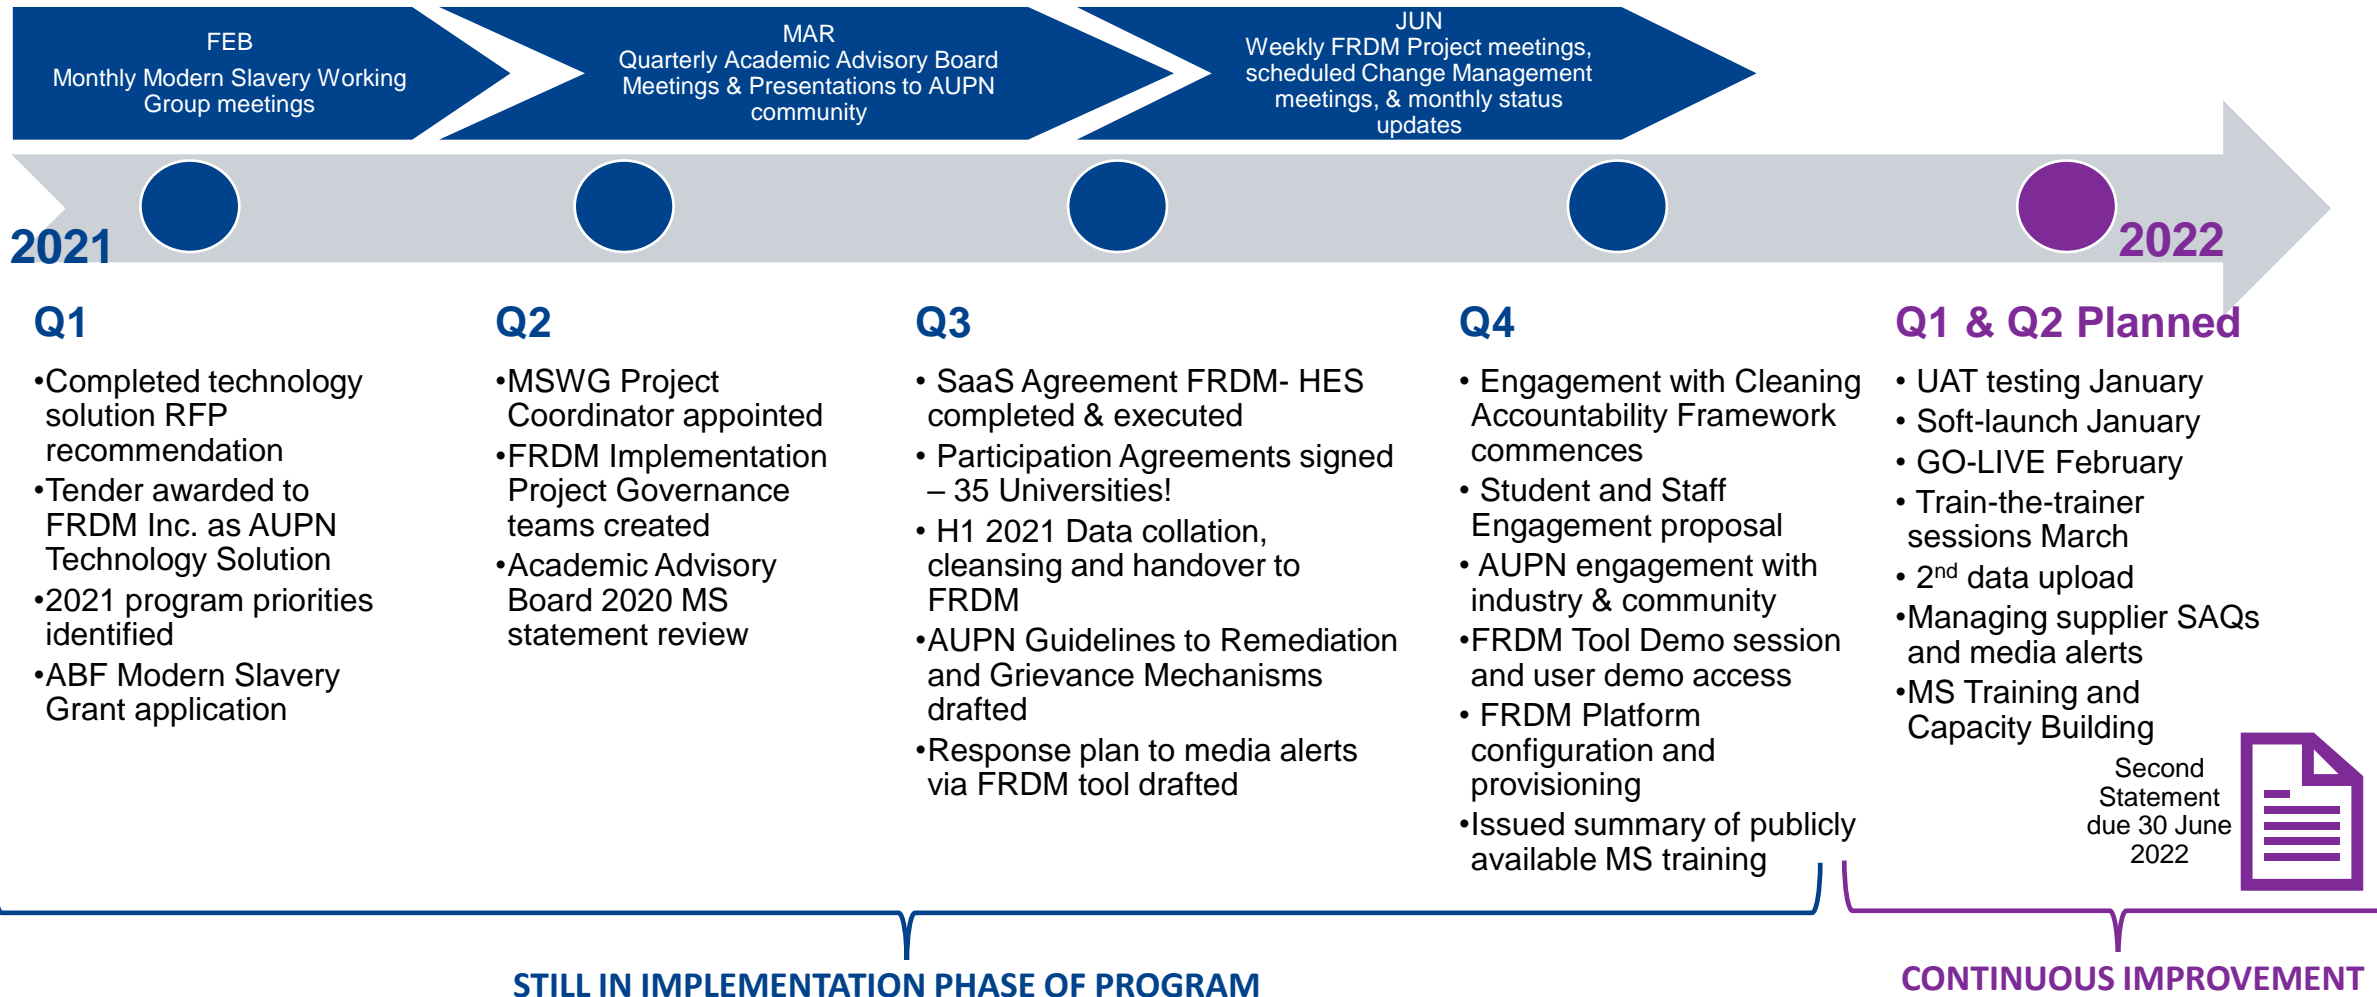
FEB
Monthly Modern Slavery Working Group meetings

MAR
Quarterly Academic Advisory Board Meetings & Presentations to AUPN community

JUN
Weekly FRDM Project meetings, scheduled Change Management meetings, & monthly status updates

2021

2022

Q1

•Completed technology solution RFP recommendation
•Tender awarded to FRDM Inc. as AUPN Technology Solution
•2021 program priorities identified
•ABF Modern Slavery Grant application

Q2

•MSWG Project Coordinator appointed
•FRDM Implementation Project Governance teams created
•Academic Advisory Board 2020 MS statement review

Q3

• SaaS Agreement FRDM- HES completed & executed
• Participation Agreements signed – 35 Universities!
• H1 2021 Data collation, cleansing and handover to FRDM
•AUPN Guidelines to Remediation and Grievance Mechanisms drafted
•Response plan to media alerts via FRDM tool drafted

Q4

• Engagement with Cleaning Accountability Framework commences
• Student and Staff Engagement proposal
• AUPN engagement with industry & community
•FRDM Tool Demo session and user demo access
• FRDM Platform configuration and provisioning
•Issued summary of publicly available MS training

Q1 & Q2 Planned

• UAT testing January
• Soft-launch January
• GO-LIVE February
• Train-the-trainer sessions March
• $2^{nd}$ data upload
•Managing supplier SAQs and media alerts
•MS Training and Capacity Building

Second Statement due 30 June 2022

STILL IN IMPLEMENTATION PHASE OF PROGRAM

CONTINUOUS IMPROVEMENT